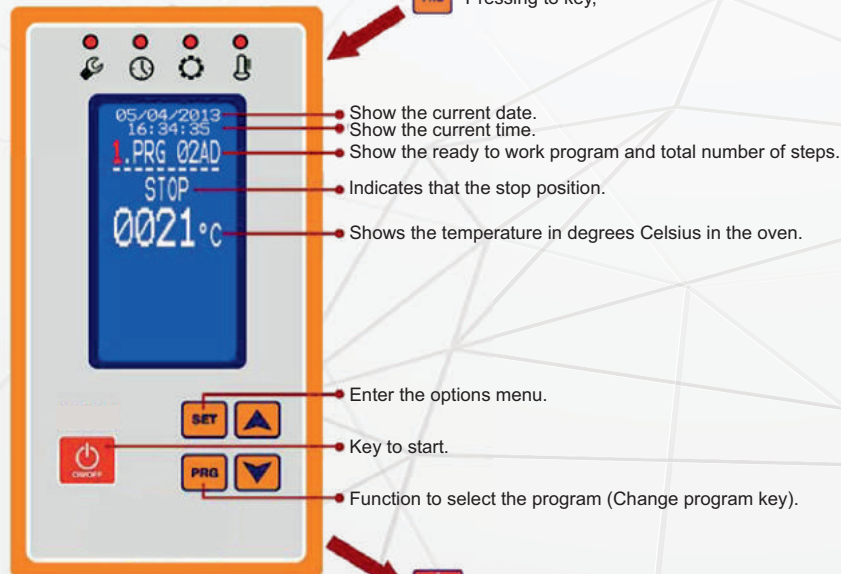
Pressing to key,

05/04/2013
16:34:35
1.PRG 02AD
STOP
0021°C

Show the current date.
Show the current time.
Show the ready to work program and total number of steps.
Indicates that the stop position.
Shows the temperature in degrees Celsius in the oven.

SET
PRG
ON/OFF

Enter the options menu.
Key to start.
Function to select the program (Change program key).